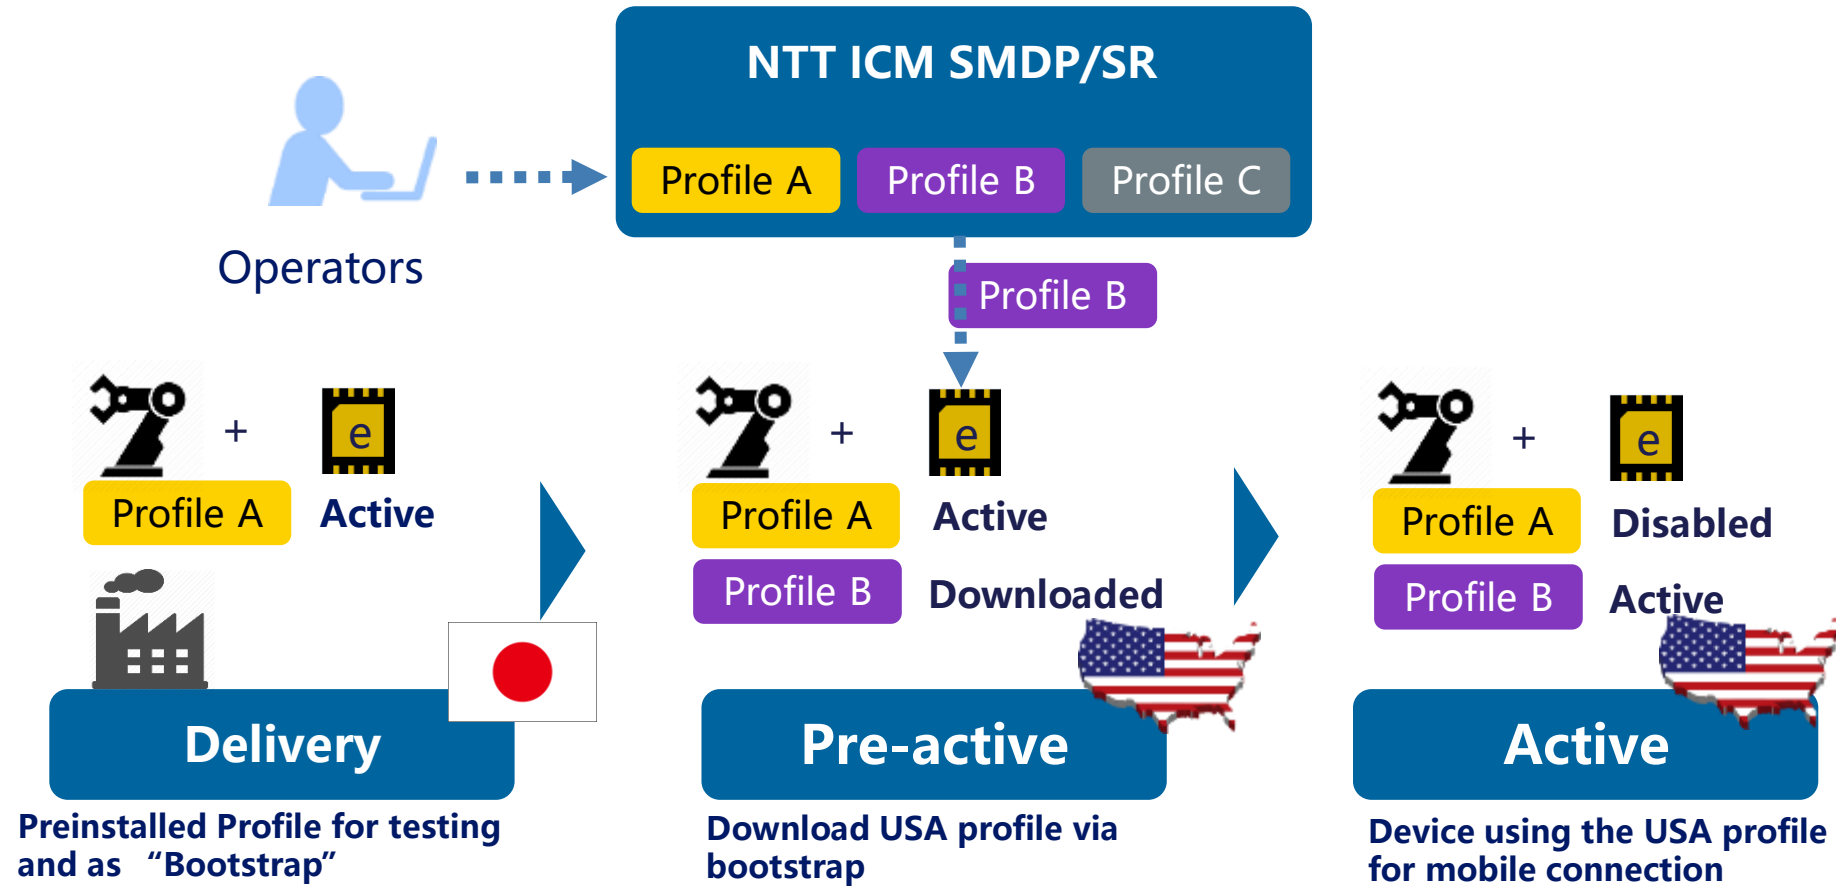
NTT ICM SMDP/SR

Profile A
Profile B
Profile C

Operators

Profile B

+
e
Profile A
Active

Delivery

Preinstalled Profile for testing and as "Bootstrap"

+
e
Profile A
Active
Profile B
Downloaded

Pre-active

Download USA profile via bootstrap

+
e
Profile A
Disabled
Profile B
Active

Active

Device using the USA profile for mobile connection